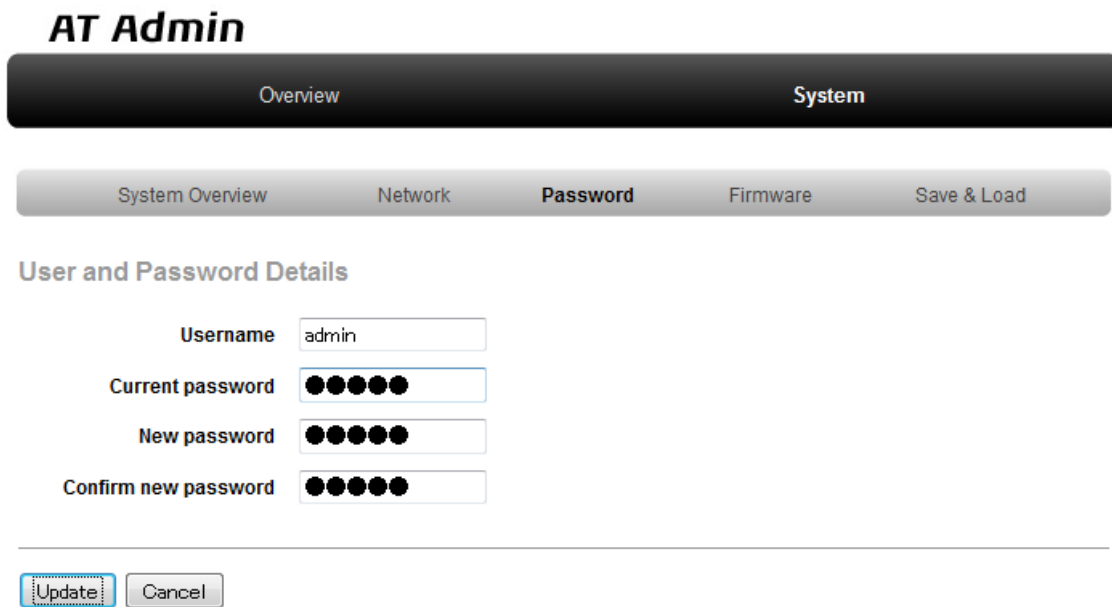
AT Admin

Overview System

System Overview Network Password Firmware Save & Load

User and Password Details

Username admin

Current password ●●●●●

New password ●●●●●

Confirm new password ●●●●●

Update Cancel